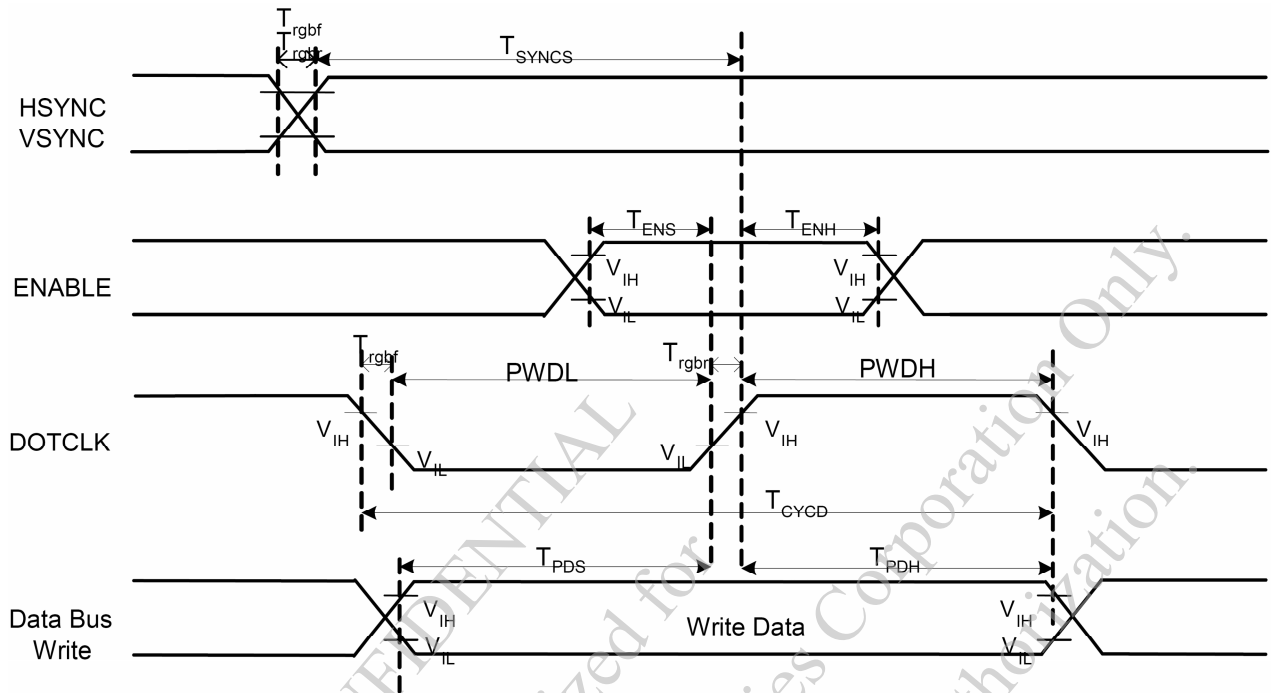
$T_{rgbf}$
$T_{rgbr}$
$T_{SYNCS}$

HSYNC
VSYNC

$T_{ENS}$
$T_{ENH}$

$V_{IH}$
$V_{IL}$
$V_{IH}$
$V_{IL}$

ENABLE

$T_{rgbf}$
PWDL
$T_{rgbr}$
PWDH

DOTCLK

$V_{IH}$
$V_{IL}$
$V_{IL}$
$V_{IH}$
$V_{IH}$

$T_{CYCD}$

$T_{PDS}$
$T_{PDH}$

Data Bus
Write

$V_{IH}$
$V_{IL}$
Write Data
$V_{IH}$
$V_{IL}$

CONFIDENTIAL
Authorized for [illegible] Corporation Only.
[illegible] Authorization.